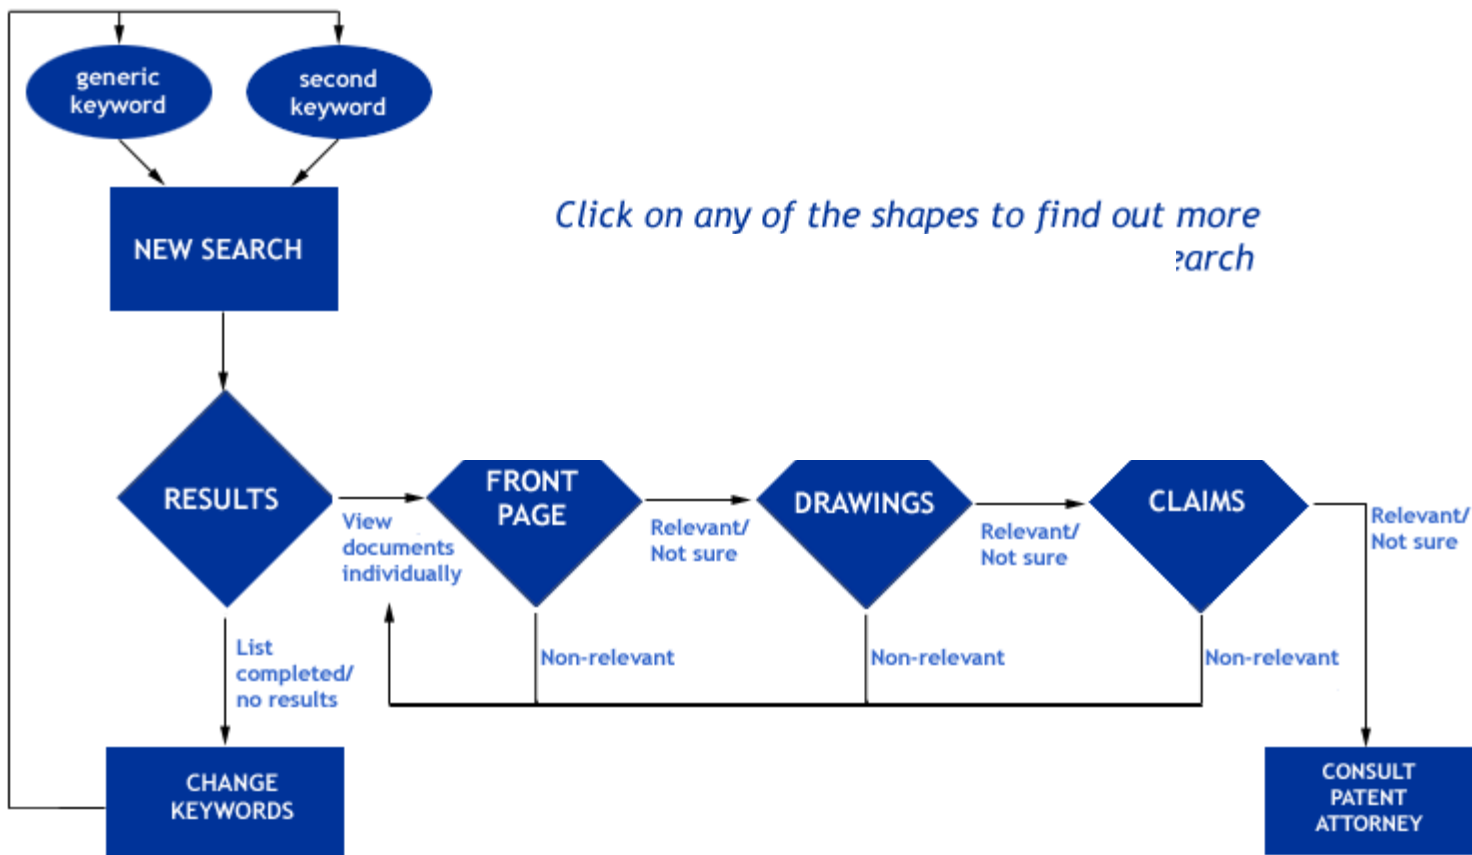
generic keyword

second keyword

NEW SEARCH

Click on any of the shapes to find out more
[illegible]earch

RESULTS

View documents individually

FRONT PAGE

Relevant/ Not sure

DRAWINGS

Relevant/ Not sure

CLAIMS

Relevant/ Not sure

Non-relevant

Non-relevant

Non-relevant

List completed/ no results

CHANGE KEYWORDS

CONSULT PATENT ATTORNEY